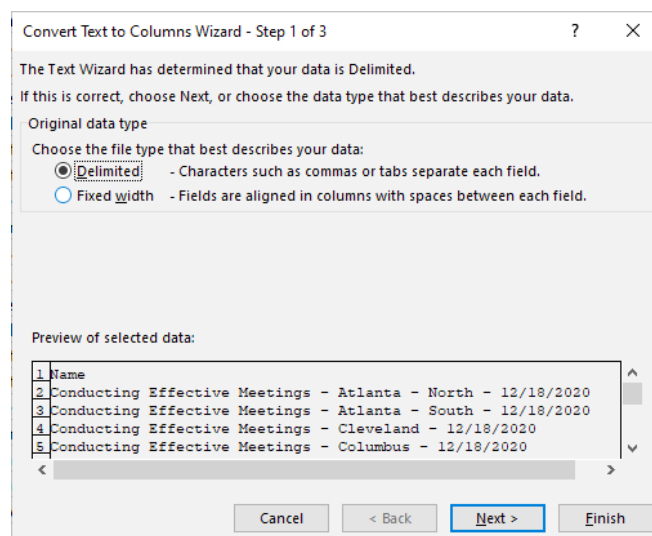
Convert Text to Columns Wizard - Step 1 of 3 ? X

The Text Wizard has determined that your data is Delimited.

If this is correct, choose Next, or choose the data type that best describes your data.

Original data type

Choose the file type that best describes your data:

Delimited - Characters such as commas or tabs separate each field.

Fixed width - Fields are aligned in columns with spaces between each field.

Preview of selected data:

1 Name
2 Conducting Effective Meetings - Atlanta - North - 12/18/2020
3 Conducting Effective Meetings - Atlanta - South - 12/18/2020
4 Conducting Effective Meetings - Cleveland - 12/18/2020
5 Conducting Effective Meetings - Columbus - 12/18/2020

Cancel < Back Next > Finish